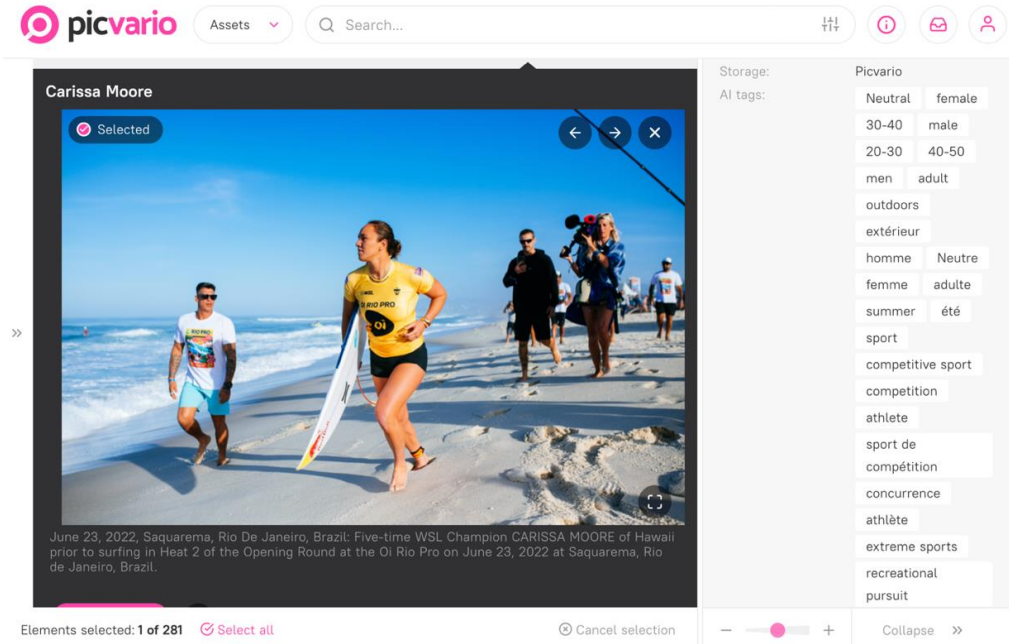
picvario

Assets

Search...

Carissa Moore

Selected

June 23, 2022, Saquarema, Rio De Janeiro, Brazil: Five-time WSL Champion CARISSA MOORE of Hawaii prior to surfing in Heat 2 of the Opening Round at the Oi Rio Pro on June 23, 2022 at Saquarema, Rio de Janeiro, Brazil.

Storage: Picvario

AI tags: Neutral female 30-40 male 20-30 40-50 men adult outdoors extérieur homme Neutre femme adulte summer été sport competitive sport competition athlete sport de compétition concurrence athlète extreme sports recreational pursuit

Elements selected: 1 of 281 Select all

Cancel selection

Collapse